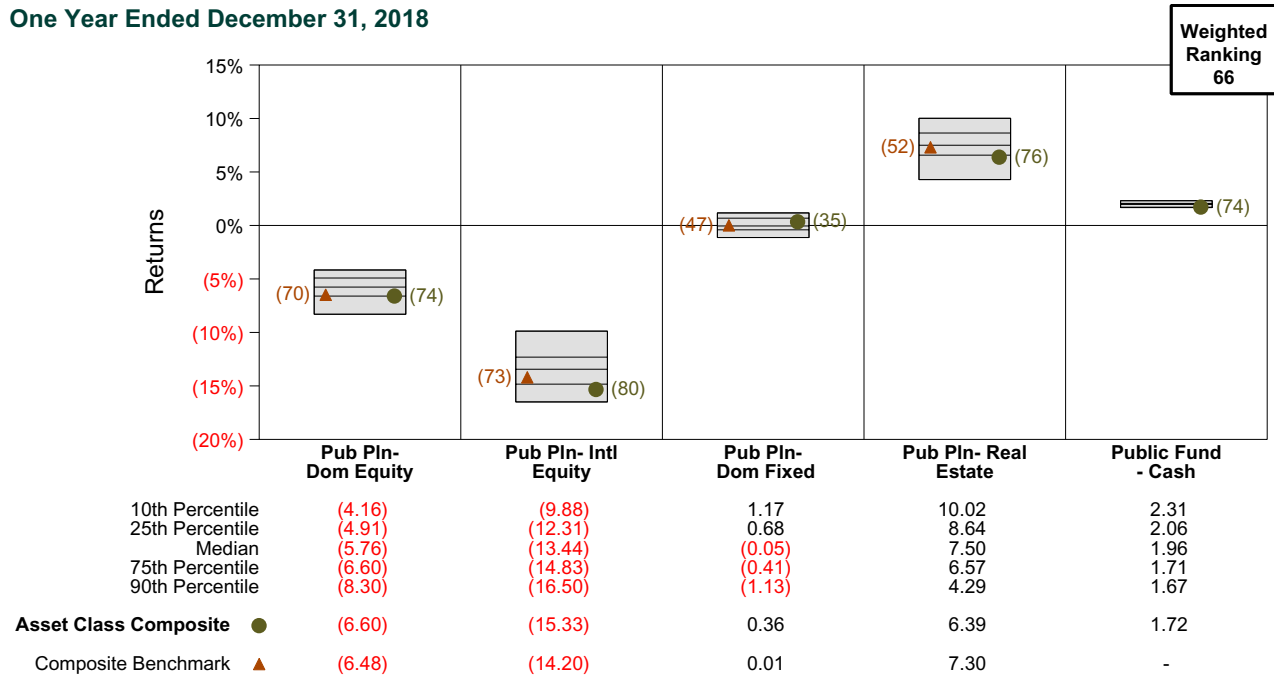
One Year Ended December 31, 2018

Weighted Ranking 66

15%
10%
5%
0%
(5%)
(10%)
(15%)
(20%)

Returns

(70) (74)
(73) (80)
(47) (35)
(52) (76)
(74)

Pub Pln- Dom Equity
Pub Pln- Intl Equity
Pub Pln- Dom Fixed
Pub Pln- Real Estate
Public Fund - Cash

| | Pub Pln- Dom Equity | Pub Pln- Intl Equity | Pub Pln- Dom Fixed | Pub Pln- Real Estate | Public Fund - Cash |
|---|---|---|---|---|---|
| 10th Percentile | (4.16) | (9.88) | 1.17 | 10.02 | 2.31 |
| 25th Percentile | (4.91) | (12.31) | 0.68 | 8.64 | 2.06 |
| Median | (5.76) | (13.44) | (0.05) | 7.50 | 1.96 |
| 75th Percentile | (6.60) | (14.83) | (0.41) | 6.57 | 1.71 |
| 90th Percentile | (8.30) | (16.50) | (1.13) | 4.29 | 1.67 |
| Asset Class Composite | (6.60) | (15.33) | 0.36 | 6.39 | 1.72 |
| Composite Benchmark | (6.48) | (14.20) | 0.01 | 7.30 | - |